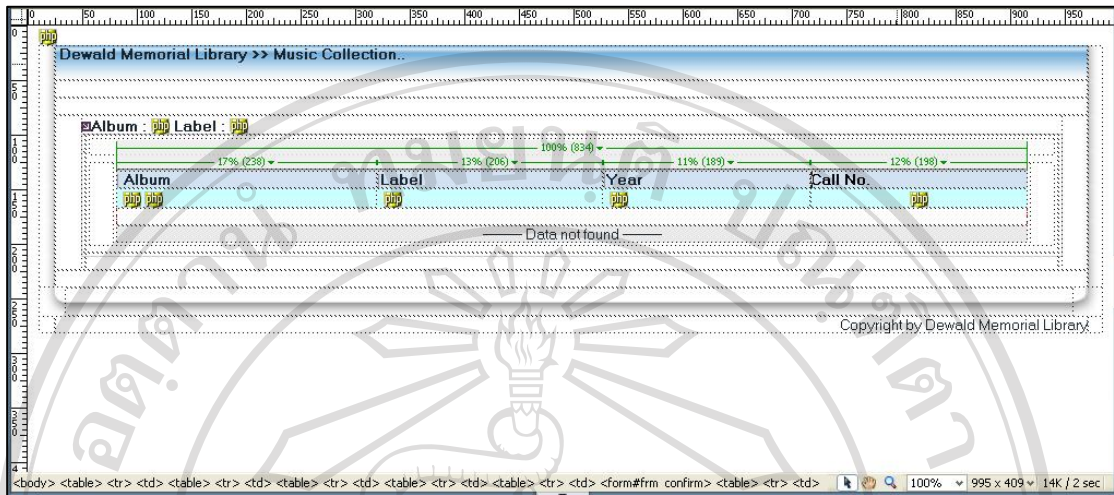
0 50 100 150 200 250 300 350 400 450 500 550 600 650 700 750 800 850 900 950

php

Dewald Memorial Library >> Music Collection..

Album : php Label : php

100% (834)

17% (238) 13% (206) 11% (189) 12% (198)

| Album | Label | Year | Call No. |
|---|---|---|---|
| php php | php | php | php |

Data not found

Copyright by Dewald Memorial Library

<body> <table> <tr> <td> <table> <tr> <td> <table> <tr> <td> <table> <tr> <td> <table> <tr> <td> <form#frm_confirm> <table> <tr> <td> 100% 995 x 409 14K / 2 sec